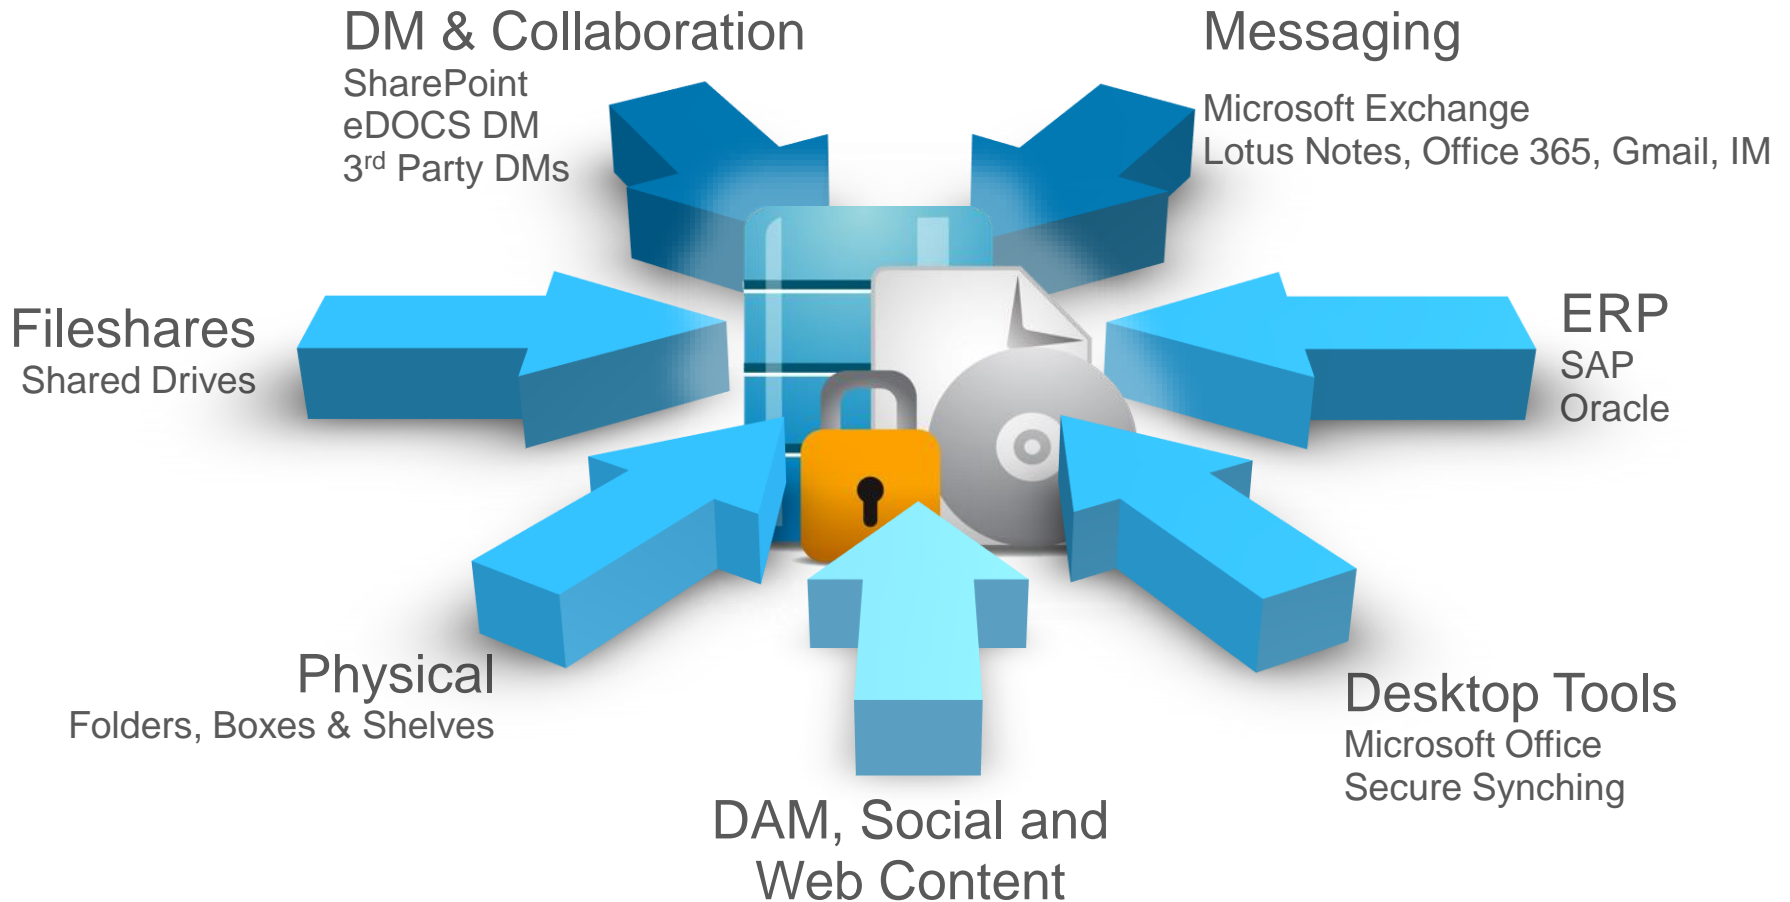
DM & Collaboration
SharePoint
eDOCS DM
3$^{rd}$ Party DMs

Messaging
Microsoft Exchange
Lotus Notes, Office 365, Gmail, IM

Fileshares
Shared Drives

ERP
SAP
Oracle

Physical
Folders, Boxes & Shelves

Desktop Tools
Microsoft Office
Secure Synching

DAM, Social and Web Content